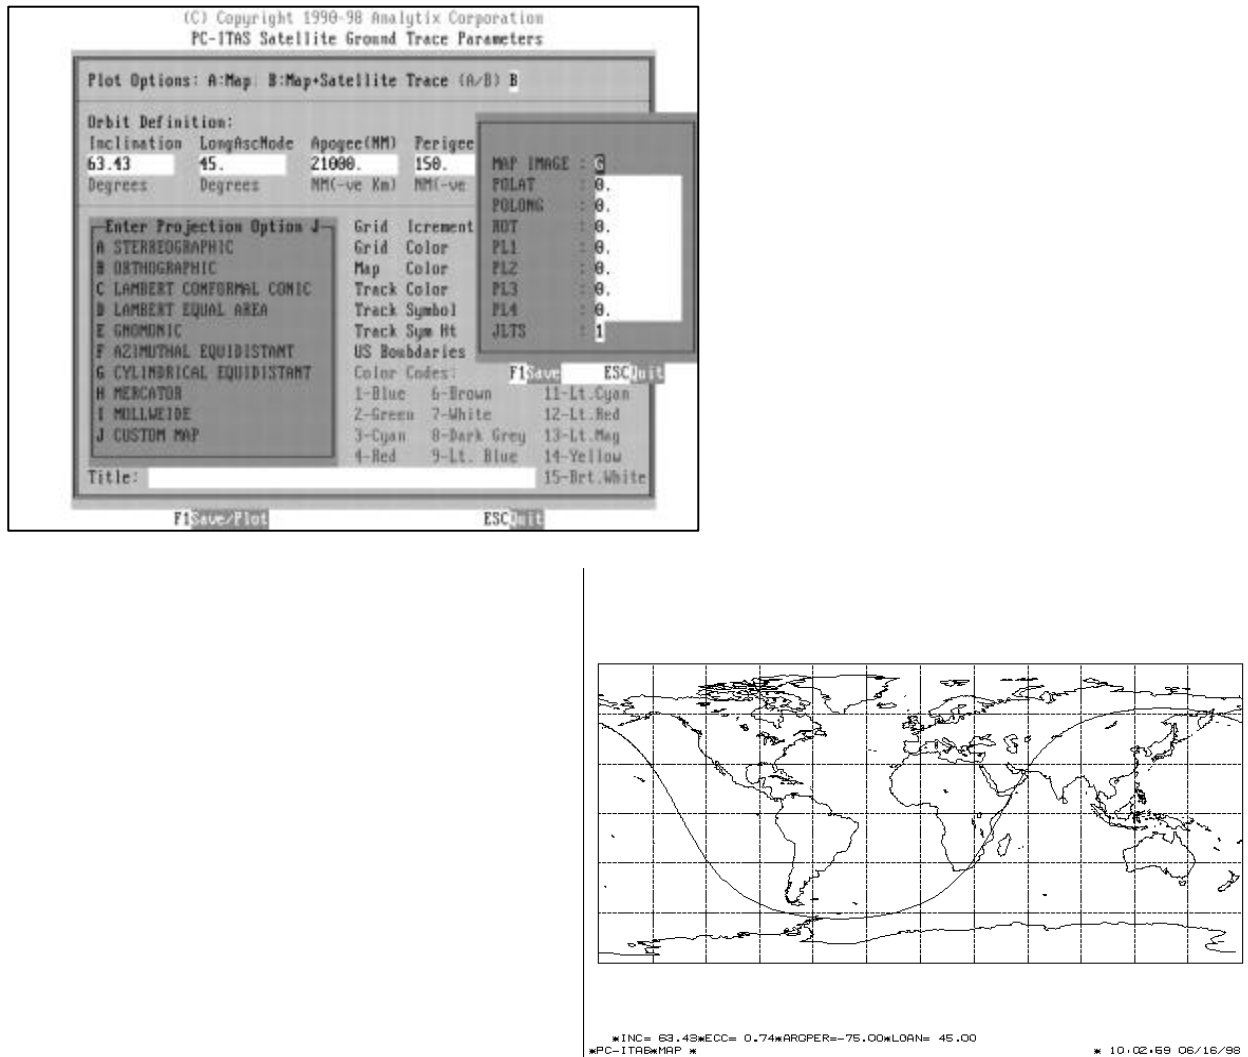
(C) Copyright 1990-98 Analytix Corporation
PC-ITAS Satellite Ground Trace Parameters

Plot Options: A:Map B:Map+Satellite Trace (A/B) B

Orbit Definition:

| Inclination | LongAscNode | Apogee(NM) | Perigee |
|---|---|---|---|
| 63.43 | 45. | 21000. | 150. |
| Degrees | Degrees | NM(-ve Km) | NM(-ve |

MAP IMAGE : G
POLAT : 0.
POLONG : 0.
ROT : 0.
PL1 : 0.
PL2 : 0.
PL3 : 0.
PL4 : 0.
JLTS : 1

F1Save ESCQuit

Enter Projection Option J
A STEREOGRAPHIC
B ORTHOGRAPHIC
C LAMBERT CONFORMAL CONIC
D LAMBERT EQUAL AREA
E GNOMONIC
F AZIMUTHAL EQUIDISTANT
G CYLINDRICAL EQUIDISTANT
H MERCATOR
I MOLLWEIDE
J CUSTOM MAP

Grid Icrement
Grid Color
Map Color
Track Color
Track Symbol
Track Sym Ht
US Boubdaries

Color Codes:
1-Blue 6-Brown 11-Lt.Cyan
2-Green 7-White 12-Lt.Red
3-Cyan 8-Dark Grey 13-Lt.Mag
4-Red 9-Lt. Blue 14-Yellow
15-Brt.White

Title:

F1Save/Plot ESCQuit

*INC= 63.43*ECC= 0.74*AROPER=-75.00*LOAN= 45.00
*PC-ITAS*MAP * * 10:02:59 06/16/98